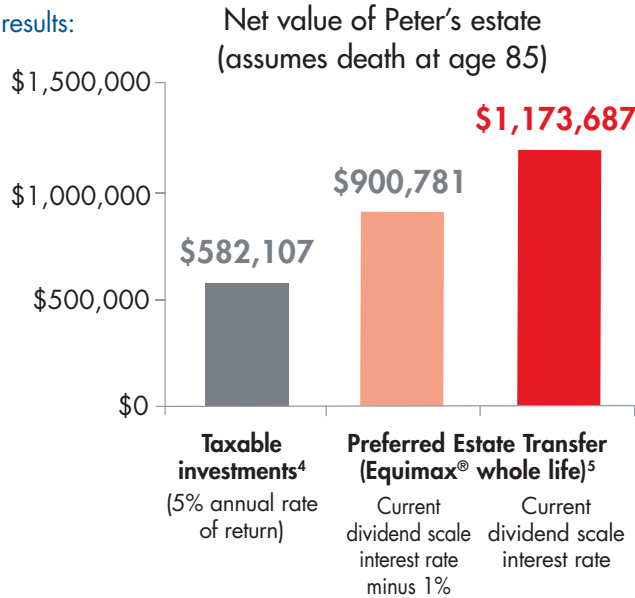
results:

Net value of Peter's estate (assumes death at age 85)

$1,500,000

$1,000,000

$500,000

$0

$582,107

$900,781

$1,173,687

**Taxable investments⁴**
(5% annual rate of return)

**Preferred Estate Transfer (Equimax® whole life)⁵**

Current dividend scale interest rate minus 1%

Current dividend scale interest rate